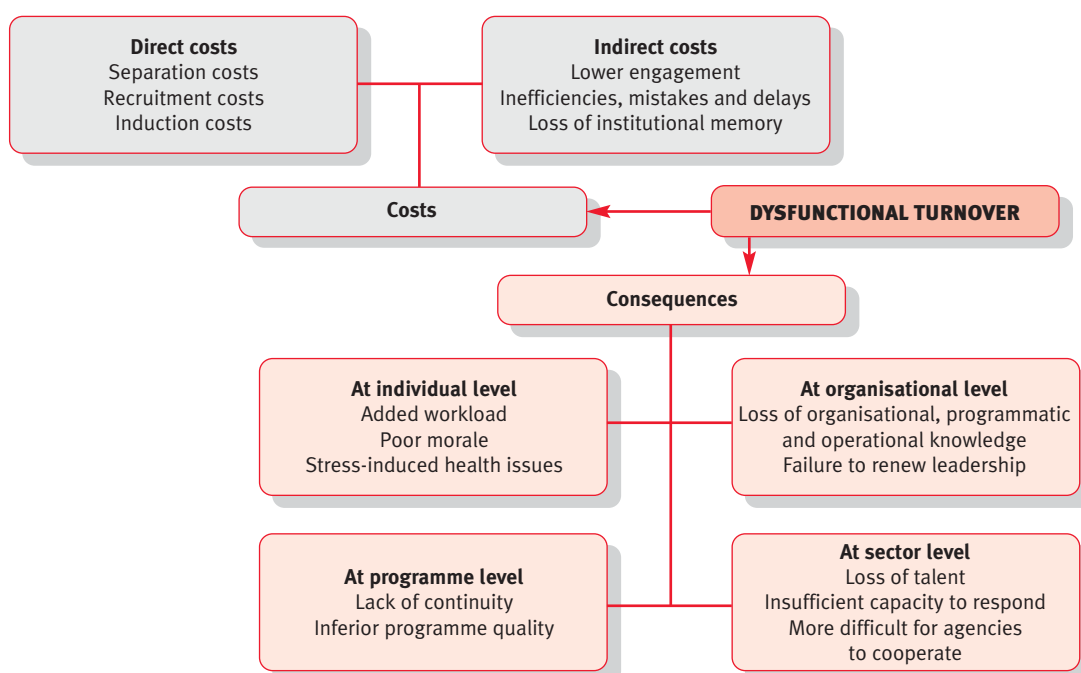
Direct costs
Separation costs
Recruitment costs
Induction costs

Indirect costs
Lower engagement
Inefficiencies, mistakes and delays
Loss of institutional memory

Costs

DYSFUNCTIONAL TURNOVER

Consequences

At individual level
Added workload
Poor morale
Stress-induced health issues

At organisational level
Loss of organisational, programmatic and operational knowledge
Failure to renew leadership

At programme level
Lack of continuity
Inferior programme quality

At sector level
Loss of talent
Insufficient capacity to respond
More difficult for agencies to cooperate